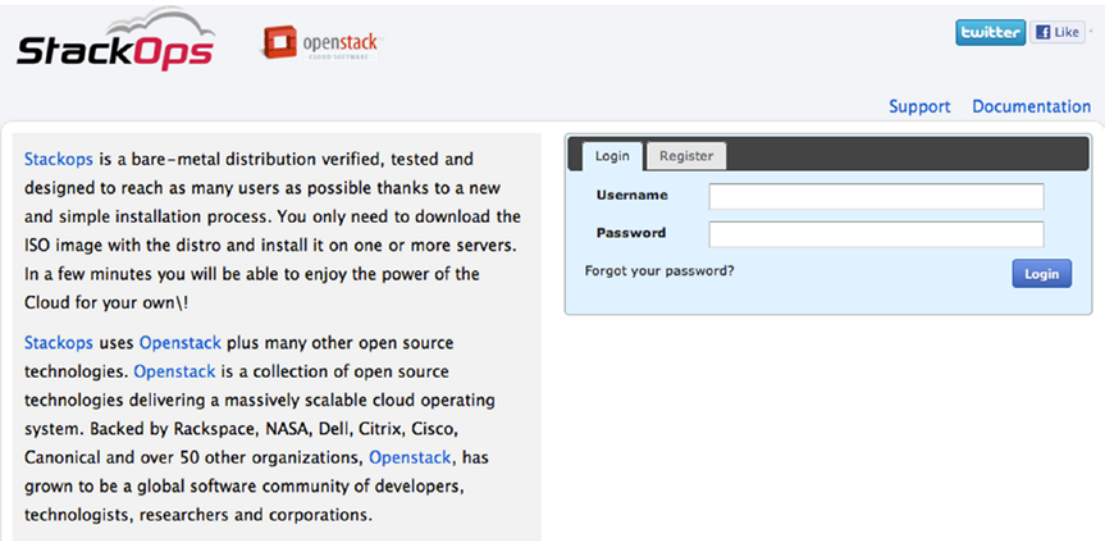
StackOps

openstack
CLOUD SOFTWARE

twitter Like

Support Documentation

Stackops is a bare-metal distribution verified, tested and designed to reach as many users as possible thanks to a new and simple installation process. You only need to download the ISO image with the distro and install it on one or more servers. In a few minutes you will be able to enjoy the power of the Cloud for your own\!

Stackops uses Openstack plus many other open source technologies. Openstack is a collection of open source technologies delivering a massively scalable cloud operating system. Backed by Rackspace, NASA, Dell, Citrix, Cisco, Canonical and over 50 other organizations, Openstack, has grown to be a global software community of developers, technologists, researchers and corporations.

Login Register

Username

Password

Forgot your password?

Login